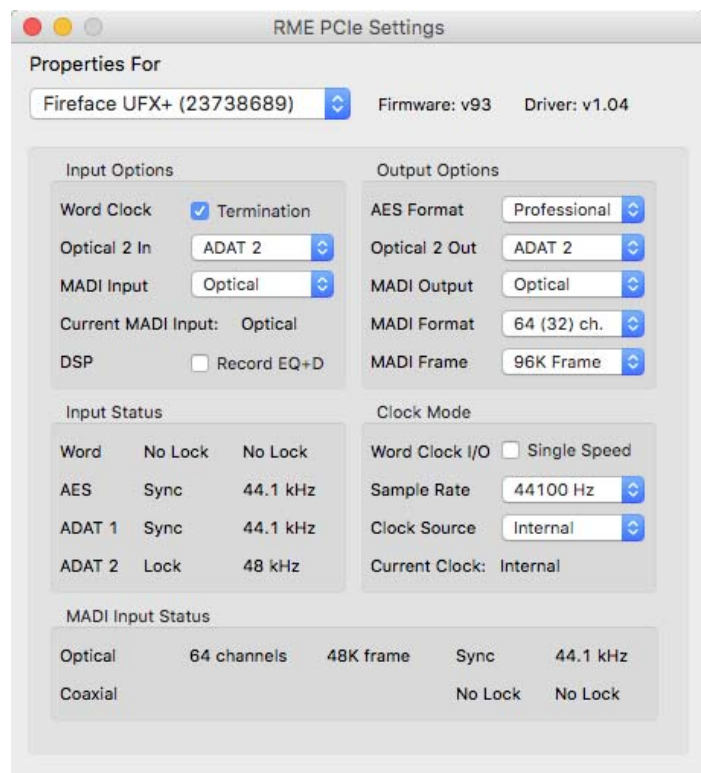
RME PCIe Settings

Properties For

Fireface UFX+ (23738689)

Firmware: v93

Driver: v1.04

Input Options

Word Clock
Termination

Optical 2 In
ADAT 2

MADI Input
Optical

Current MADI Input: Optical

DSP
Record EQ+D

Output Options

AES Format
Professional

Optical 2 Out
ADAT 2

MADI Output
Optical

MADI Format
64 (32) ch.

MADI Frame
96K Frame

Input Status

| | | |
|---|---|---|
| Word | No Lock | No Lock |
| AES | Sync | 44.1 kHz |
| ADAT 1 | Sync | 44.1 kHz |
| ADAT 2 | Lock | 48 kHz |

Clock Mode

Word Clock I/O
Single Speed

Sample Rate
44100 Hz

Clock Source
Internal

Current Clock: Internal

MADI Input Status

| | | | | |
|---|---|---|---|---|
| Optical | 64 channels | 48K frame | Sync | 44.1 kHz |
| Coaxial | | | No Lock | No Lock |